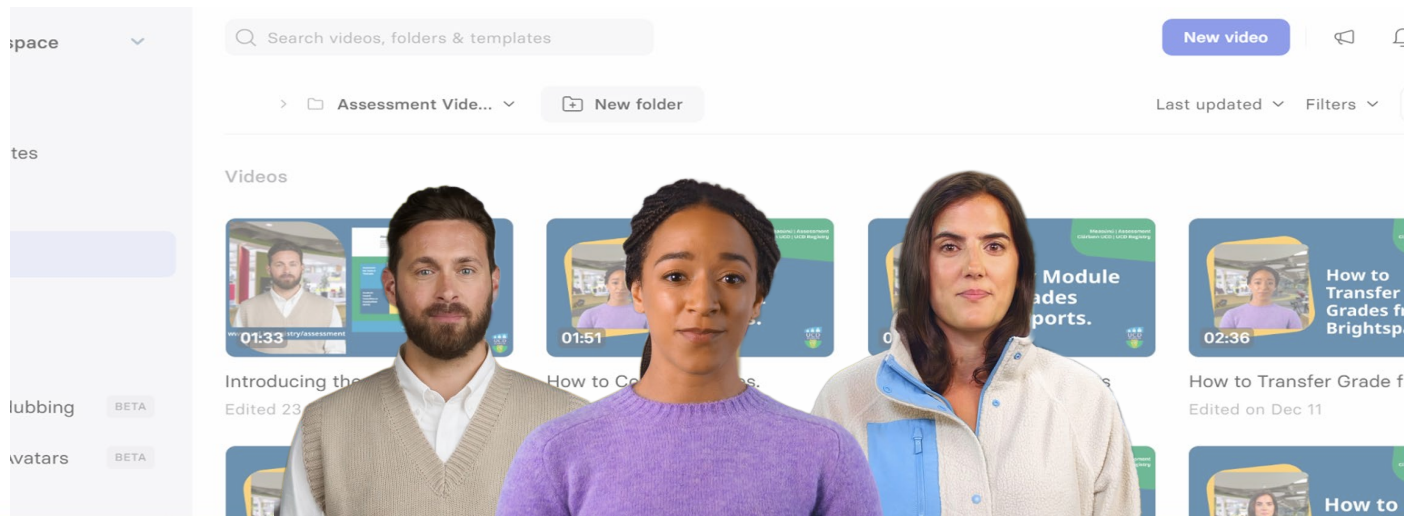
space

tes

lubbing BETA

vatars BETA

Search videos, folders & templates

New video

Assessment Vide...

New folder

Last updated

Filters

Videos

01:33

Introducing the

Edited 23

01:51

How to Co

Module
ades
ports.

How to Transfer Grades from Brightspa

02:36

How to Transfer Grade f

Edited on Dec 11

How to